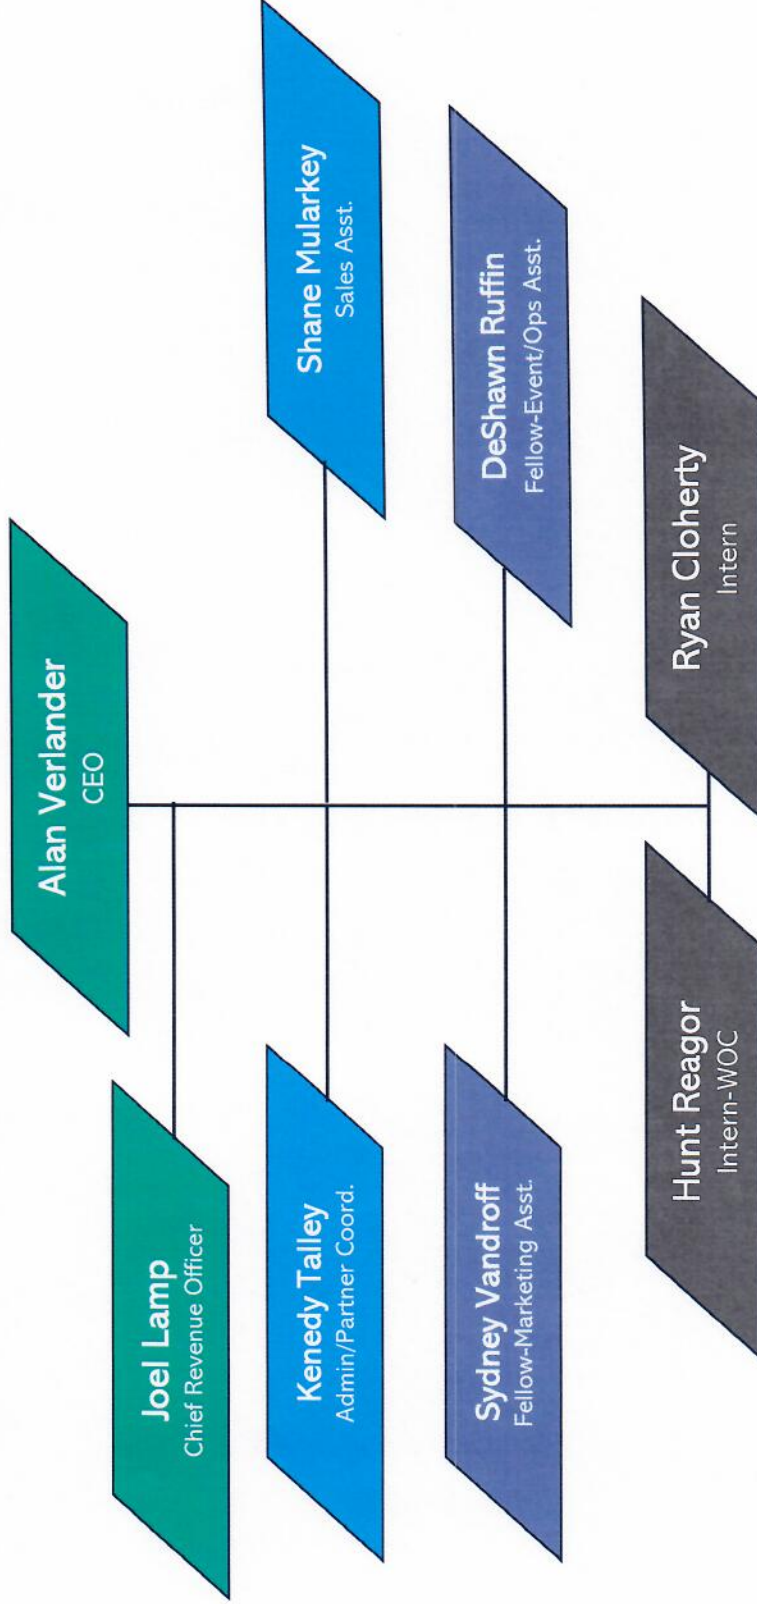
Alan Verlander
CEO

Joel Lamp
Chief Revenue Officer

Kenedy Talley
Admin/Partner Coord.

Shane Mularkey
Sales Asst.

Sydney Vandroff
Fellow-Marketing Asst.

DeShawn Ruffin
Fellow-Event/Ops Asst.

Hunt Reagor
Intern-WOC

Ryan Cloherty
Intern